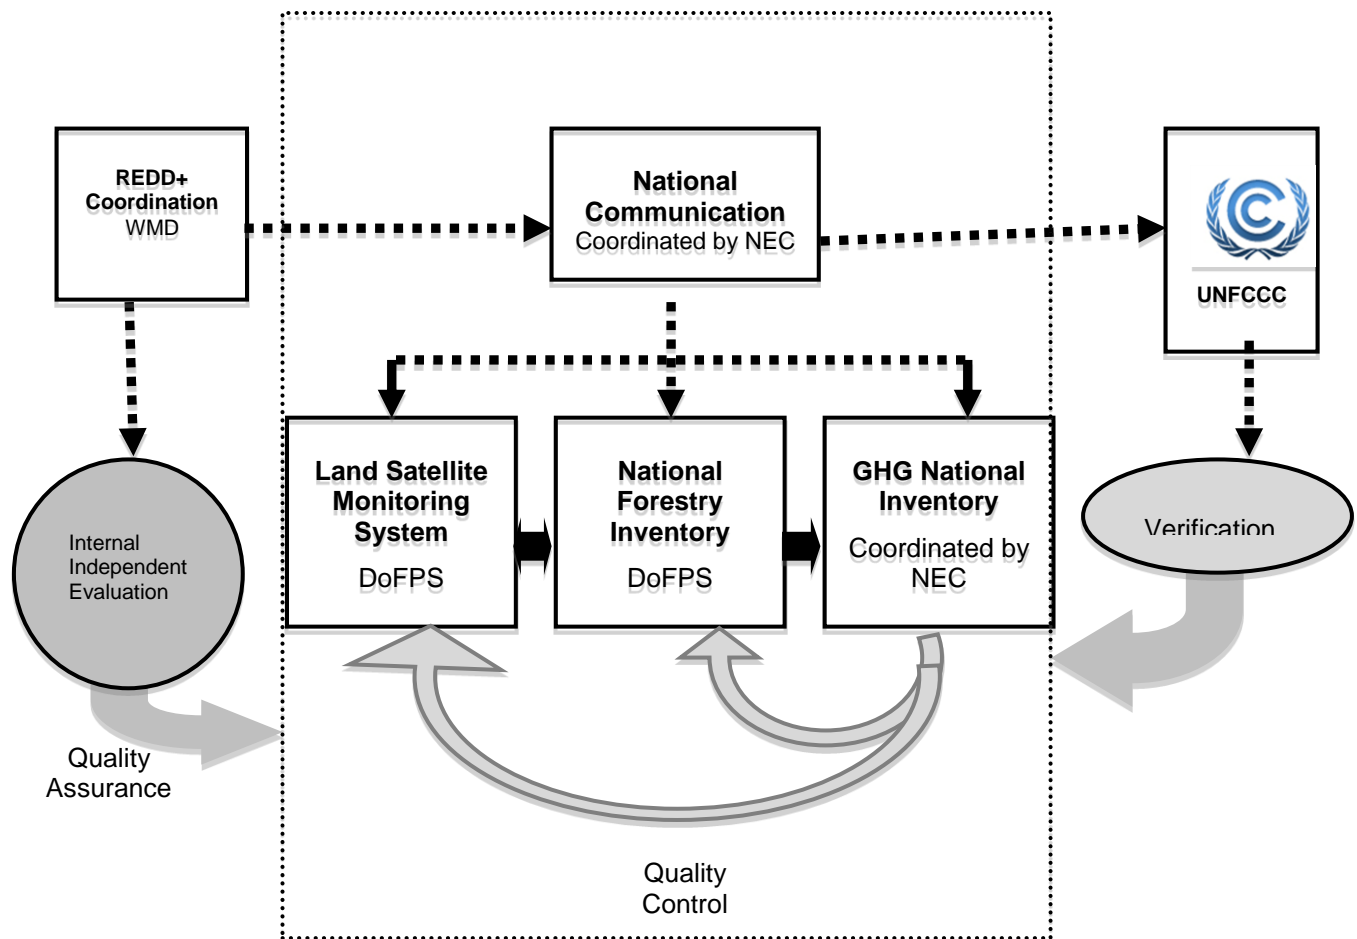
REDD+ Coordination
WMD

National Communication
Coordinated by NEC

UNFCCC

Land Satellite Monitoring System
DoFPS

National Forestry Inventory
DoFPS

GHG National Inventory
Coordinated by NEC

Internal Independent Evaluation

Verification

Quality Assurance

Quality Control